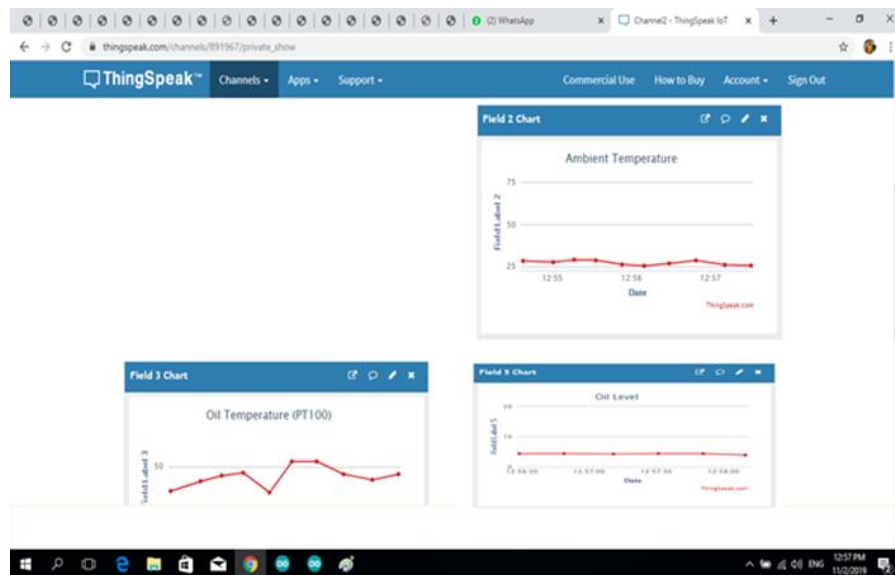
(2) WhatsApp
Channel2 - ThingSpeak IoT
thingspeak.com/channels/891967/private_show
ThingSpeak™ Channels ▾ Apps ▾ Support ▾ Commercial Use How to Buy Account ▾ Sign Out

Field 2 Chart
Ambient Temperature
75
50
25
Field Label 2
12:55 12:56 12:57
Date
ThingSpeak.com

Field 3 Chart
Oil Temperature (PT100)
50
Field Label 3

Field 5 Chart
Oil Level
20
10
Field Label 5
12:56:30 12:57:00 12:57:30 12:58:00
Date
ThingSpeak.com

ENG 12:57 PM 11/2/2019